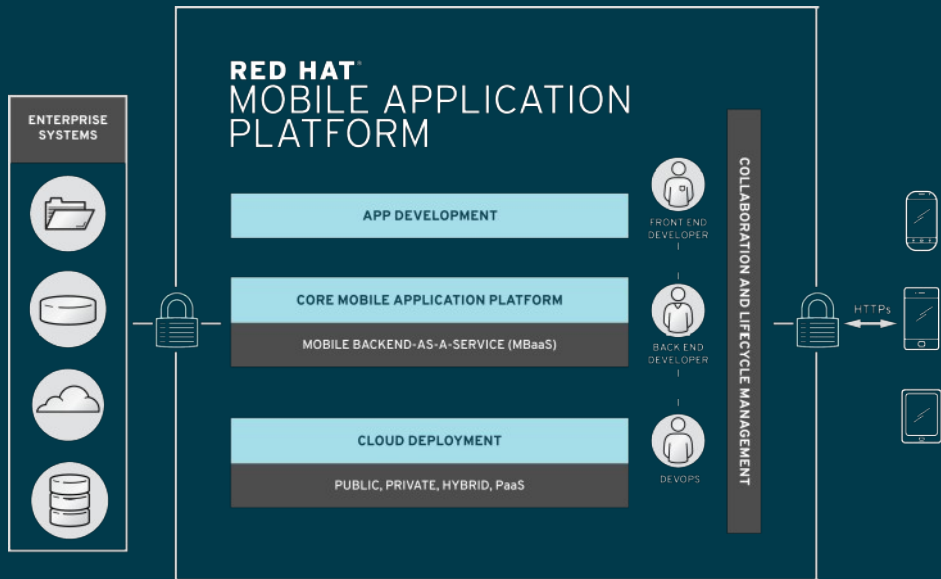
ENTERPRISE SYSTEMS

RED HAT®
MOBILE APPLICATION PLATFORM

APP DEVELOPMENT

CORE MOBILE APPLICATION PLATFORM

MOBILE BACKEND-AS-A-SERVICE (MBaaS)

CLOUD DEPLOYMENT

PUBLIC, PRIVATE, HYBRID, PaaS

FRONT END DEVELOPER

BACK END DEVELOPER

DEVOPS

COLLABORATION AND LIFECYCLE MANAGEMENT

HTTPs